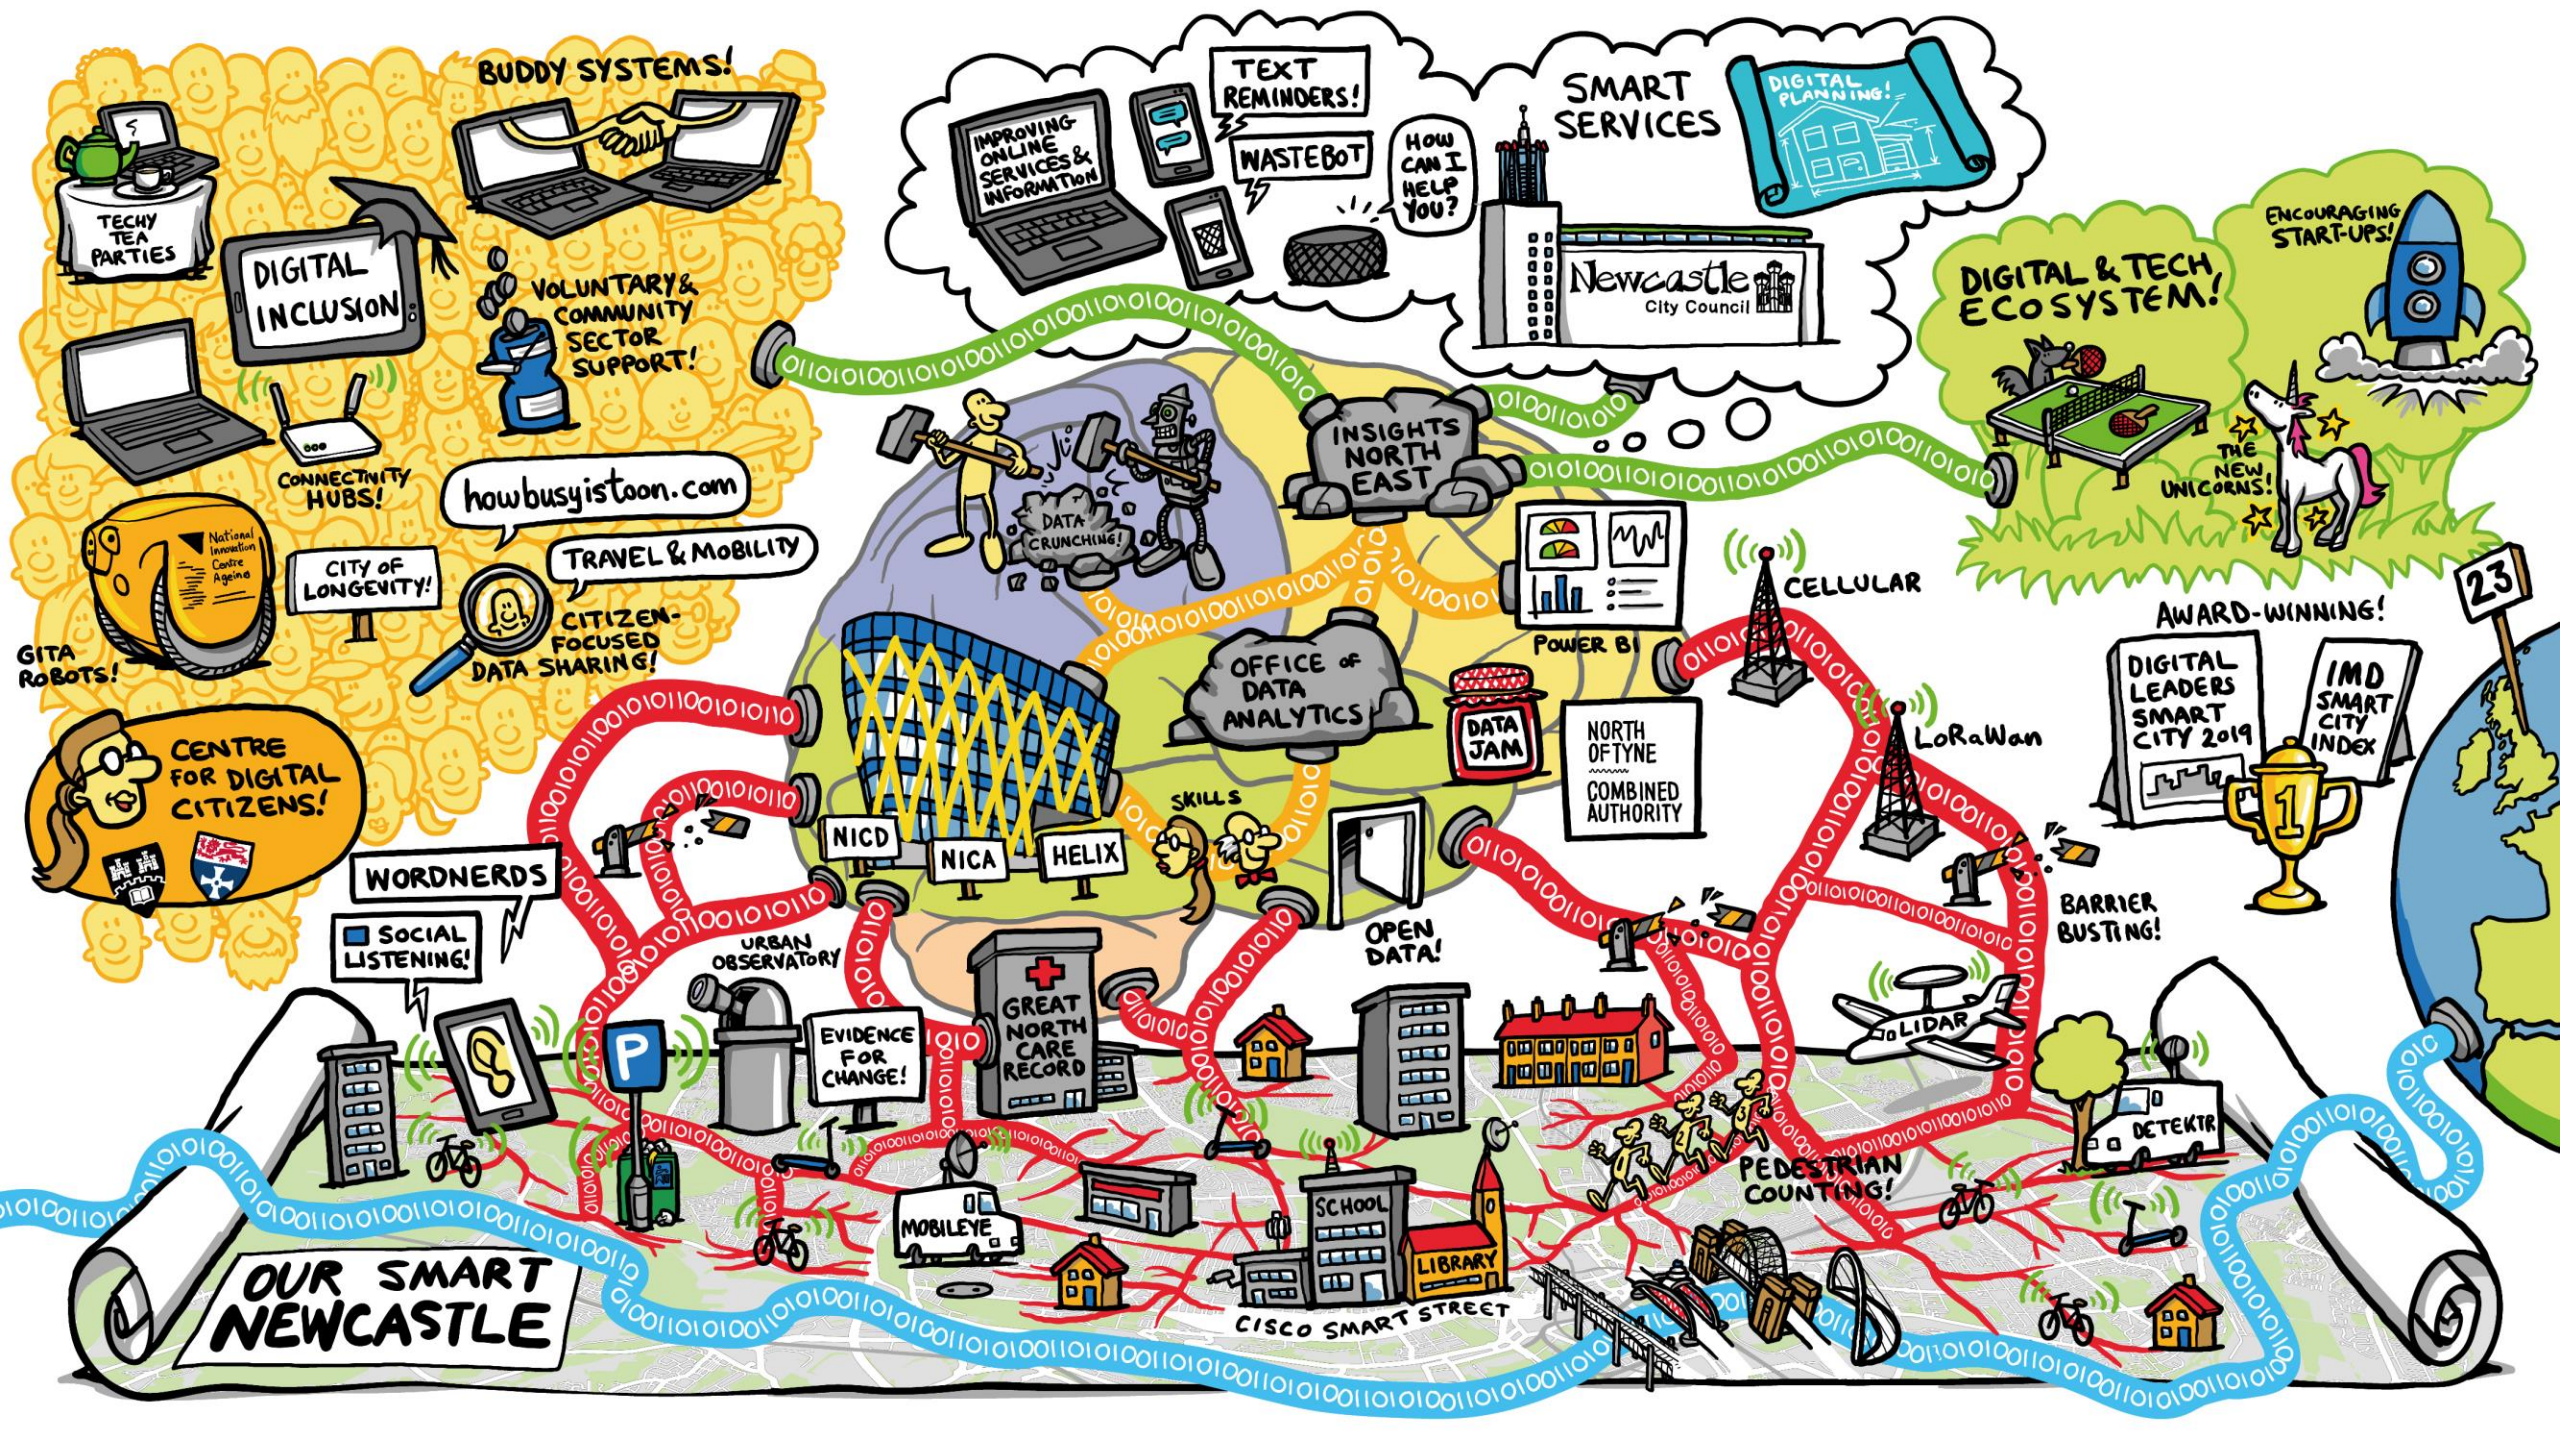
BUDDY SYSTEMS!

TECHY TEA PARTIES

DIGITAL INCLUSION

VOLUNTARY & COMMUNITY SECTOR SUPPORT!

CONNECTIVITY HUBS!

howbusyistoon.com

National Innovation Centre Ageing

CITY OF LONGEVITY!

TRAVEL & MOBILITY

CITIZEN-FOCUSED DATA SHARING!

GITA ROBOTS!

CENTRE FOR DIGITAL CITIZENS!

IMPROVING ONLINE SERVICES & INFORMATION

TEXT REMINDERS!

WASTEBOT

HOW CAN I HELP YOU?

SMART SERVICES

DIGITAL PLANNING!

Newcastle City Council

DIGITAL & TECH ECOSYSTEM!

ENCOURAGING START-UPS!

THE NEW UNICORNS!

INSIGHTS NORTH EAST

DATA CRUNCHING!

POWER BI

CELLULAR

OFFICE OF DATA ANALYTICS

DATA JAM

NORTH OF TYNE COMBINED AUTHORITY

LoRaWan

AWARD-WINNING!

DIGITAL LEADERS SMART CITY 2019

IMD SMART CITY INDEX

23

1

SKILLS

NICD

NICA

HELIX

WORDNERDS

SOCIAL LISTENING!

URBAN OBSERVATORY

OPEN DATA!

BARRIER BUSTING!

P

EVIDENCE FOR CHANGE!

GREAT NORTH CARE RECORD

LIDAR

DETEKTR

PEDESTRIAN COUNTING!

MOBILEYE

SCHOOL

LIBRARY

CISCO SMART STREET

OUR SMART NEWCASTLE